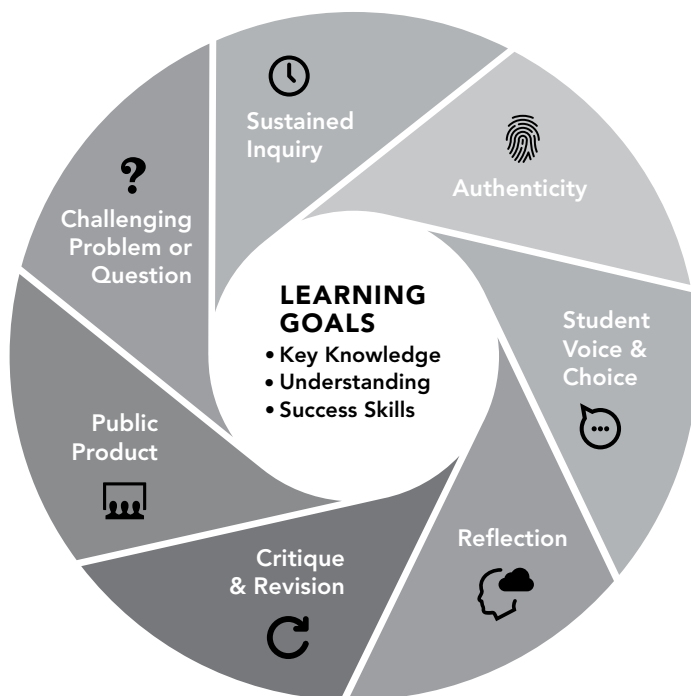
Sustained Inquiry

Authenticity

Student Voice & Choice

Reflection

Critique & Revision

Public Product

Challenging Problem or Question

LEARNING GOALS
• Key Knowledge
• Understanding
• Success Skills